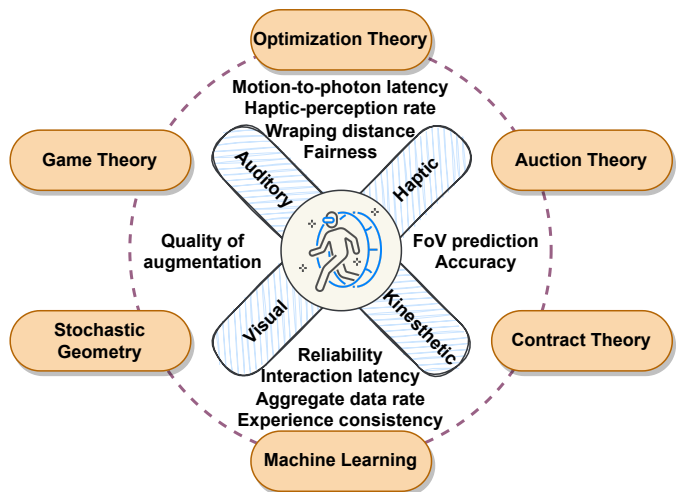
Optimization Theory

Motion-to-photon latency
Haptic-perception rate
Wraping distance
Fairness

Game Theory

Auction Theory

Auditory

Haptic

Quality of augmentation

FoV prediction Accuracy

Visual

Kinesthetic

Stochastic Geometry

Contract Theory

Reliability
Interaction latency
Aggregate data rate
Experience consistency

Machine Learning